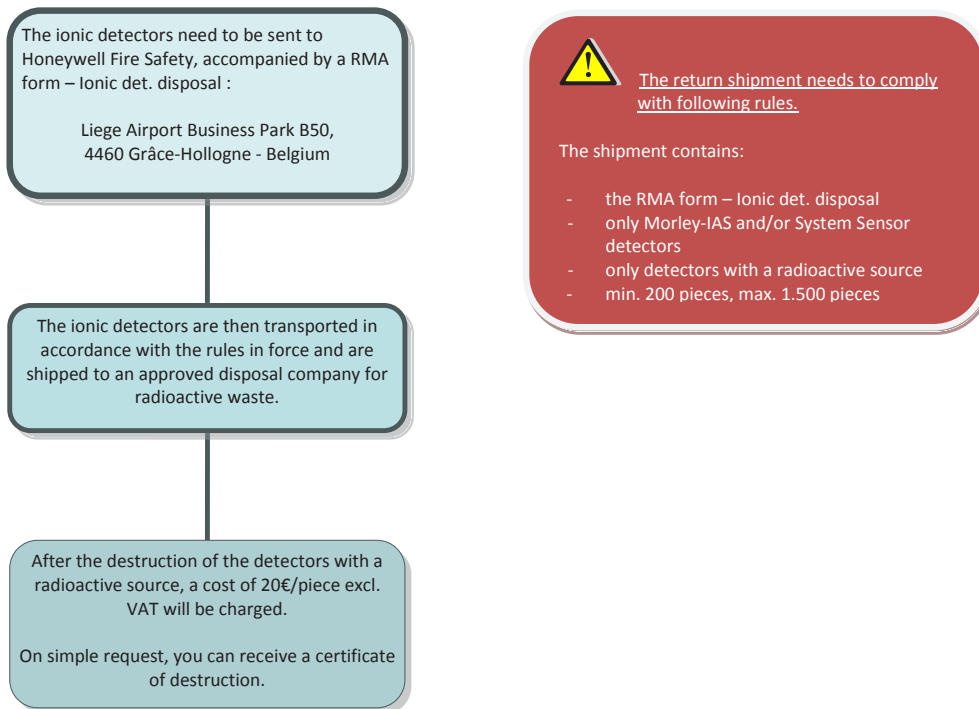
The ionic detectors need to be sent to Honeywell Fire Safety, accompanied by a RMA form – Ionic det. disposal :

Liege Airport Business Park B50,
4460 Grâce-Hollogne - Belgium

The ionic detectors are then transported in accordance with the rules in force and are shipped to an approved disposal company for radioactive waste.

After the destruction of the detectors with a radioactive source, a cost of 20€/piece excl. VAT will be charged.

On simple request, you can receive a certificate of destruction.

The return shipment needs to comply with following rules.

The shipment contains:

- the RMA form – Ionic det. disposal
- only Morley-IAS and/or System Sensor detectors
- only detectors with a radioactive source
- min. 200 pieces, max. 1.500 pieces